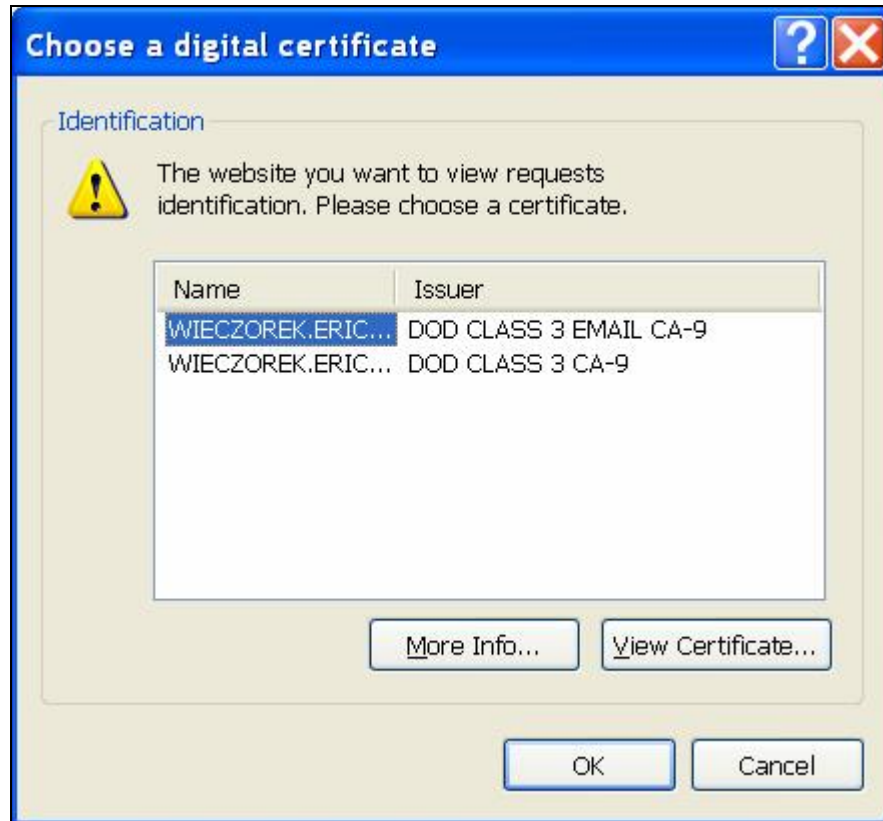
Choose a digital certificate

Identification

The website you want to view requests identification. Please choose a certificate.

| Name | Issuer |
|---|---|
| WIECZOREK.ERIC... | DOD CLASS 3 EMAIL CA-9 |
| WIECZOREK.ERIC... | DOD CLASS 3 CA-9 |

More Info...

View Certificate...

OK

Cancel